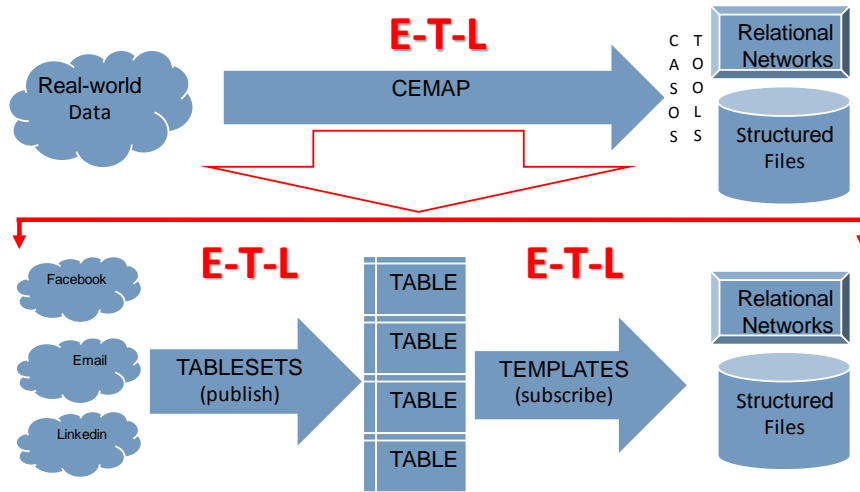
E-T-L

Real-world Data

CEMAP

CASOS
TOOLS

Relational Networks

Structured Files

E-T-L

E-T-L

Facebook

Email

Linkedin

TABLESETS (publish)

TABLE

TABLE

TABLE

TABLE

TEMPLATES (subscribe)

Relational Networks

Structured Files